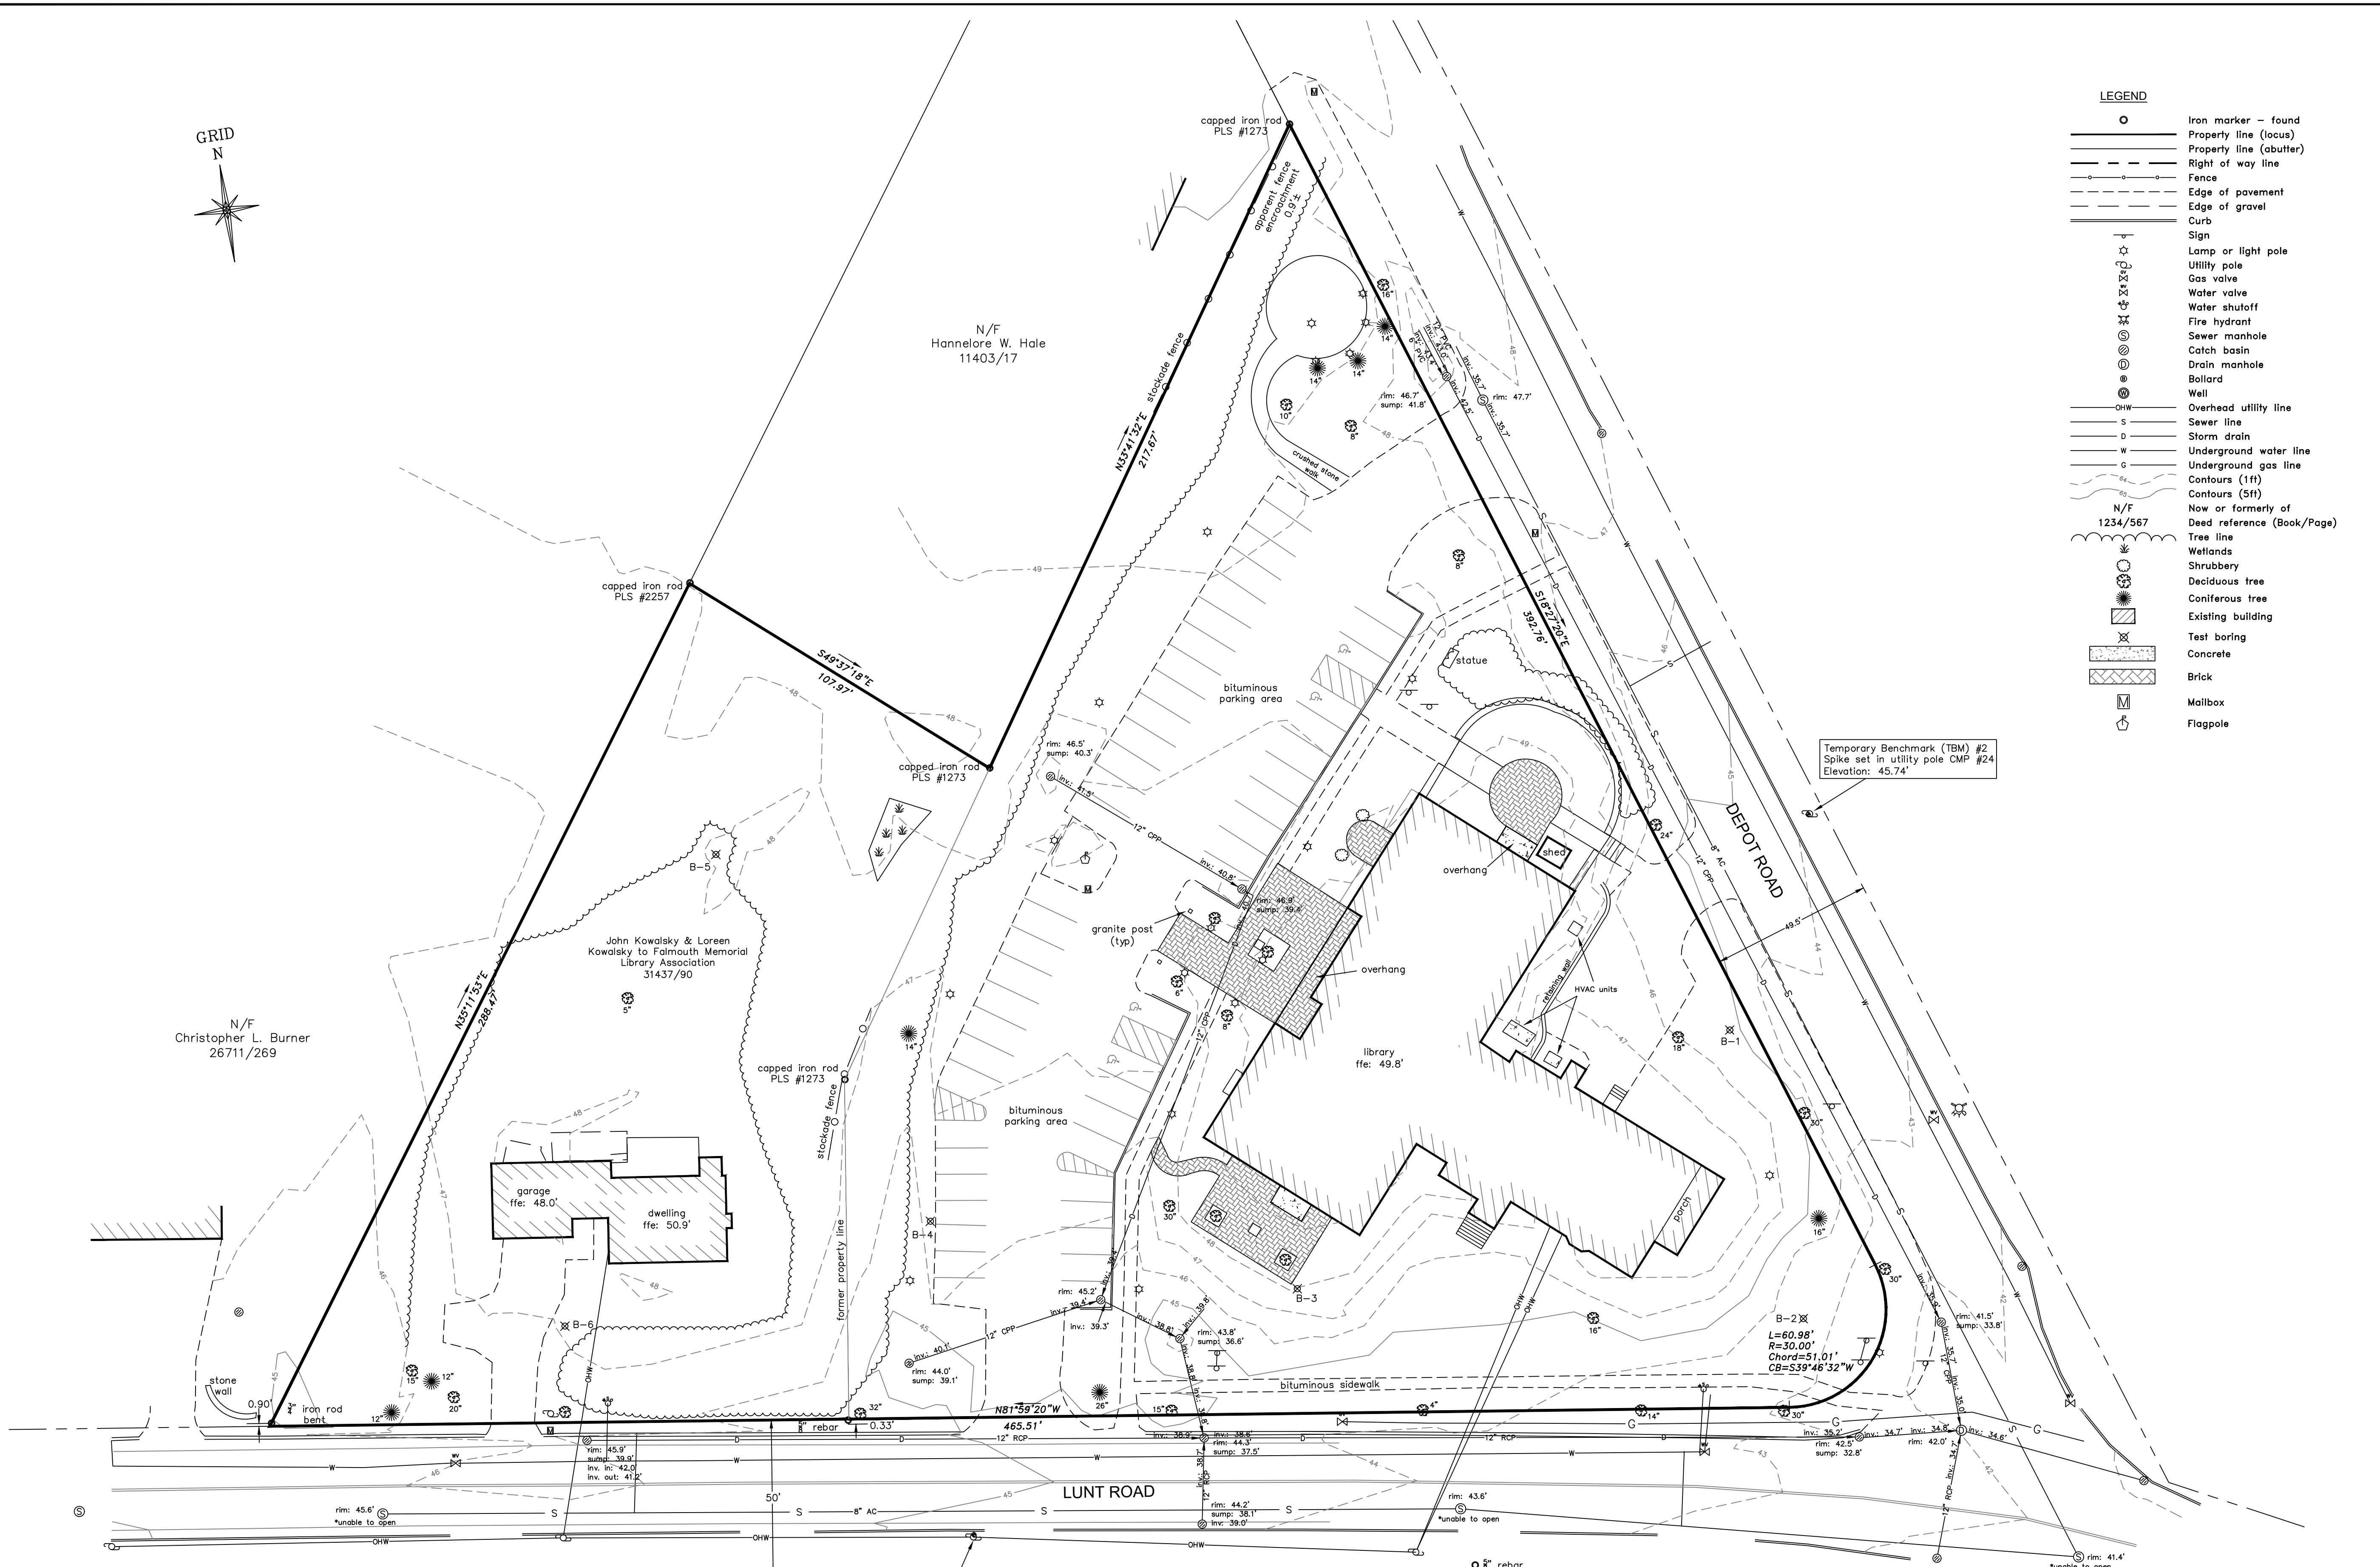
GRID
N

LEGEND
Iron marker – found
Property line (locus)
Property line (abutter)
Right of way line
Fence
Edge of pavement
Edge of gravel
Curb
Sign
Lamp or light pole
Utility pole
Gas valve
Water valve
Water shutoff
Fire hydrant
Sewer manhole
Catch basin
Drain manhole
Bollard
Well
OHW Overhead utility line
S Sewer line
D Storm drain
W Underground water line
G Underground gas line
64 Contours (1ft)
65 Contours (5ft)
N/F Now or formerly of
1234/567 Deed reference (Book/Page)
Tree line
Wetlands
Shrubbery
Deciduous tree
Coniferous tree
Existing building
Test boring
Concrete
Brick
Mailbox
Flagpole

capped iron rod
PLS #1273

apparent fence encroachment 0.9'±

N/F
Hannelore W. Hale
11403/17

N33°41'32"E stockade fence
217.67'

crushed stone walk

rim: 46.7'
sump: 41.8'
rim: 47.7'

capped iron rod
PLS #2257

S49°37'18"E
107.97'

capped iron rod
PLS #1273

S18°27'20"E
392.76'

statue

bituminous parking area

rim: 46.5'
sump: 40.3'
inv.: 41.5'
12" CPP
inv.: 40.8'
rim: 46.9'
sump: 39.6'

shed
overhang

Temporary Benchmark (TBM) #2
Spike set in utility pole CMP #24
Elevation: 45.74'

DEPOT ROAD

B-5

John Kowalsky & Loreen Kowalsky to Falmouth Memorial Library Association
31437/90

granite post (typ)

overhang

HVAC units
retaining wall

library
ffe: 49.8'

B-1

N/F
Christopher L. Burner
26711/269

N35°11'53"E
288.47'

capped iron rod
PLS #1273

stockade fence

bituminous parking area

former property line

garage
ffe: 48.0'
dwelling
ffe: 50.9'

B-4

porch

B-3

B-6

rim: 45.2'
inv.: 39.4'
inv.: 39.3'
12" CPP
rim: 44.0'
sump: 39.1'
rim: 43.8'
sump: 36.6'

B-2
L=60.98'
R=30.00'
Chord=51.01'
CB=S39°46'32"W

rim: 41.5'
sump: 33.8'

bituminous sidewalk

stone wall
0.90'
¾" iron rod bent

rebar
0.33'
N81°59'20"W
465.51'

12" RCP

rim: 45.9'
sump: 39.9'
inv. in: 42.0'
inv. out: 41.2'

inv.: 38.9'
rim: 44.3'
sump: 37.5'

rim: 42.5'
sump: 32.8'
inv.: 35.2'
inv.: 34.7'
inv.: 34.8'
rim: 42.0'
inv.: 34.6'

50'

LUNT ROAD

rim: 45.6'
*unable to open

8" AC

rim: 44.2'
sump: 38.1'
inv.: 39.0'

rim: 43.6'
*unable to open

⅝" rebar

rim: 41.4'
*unable to open